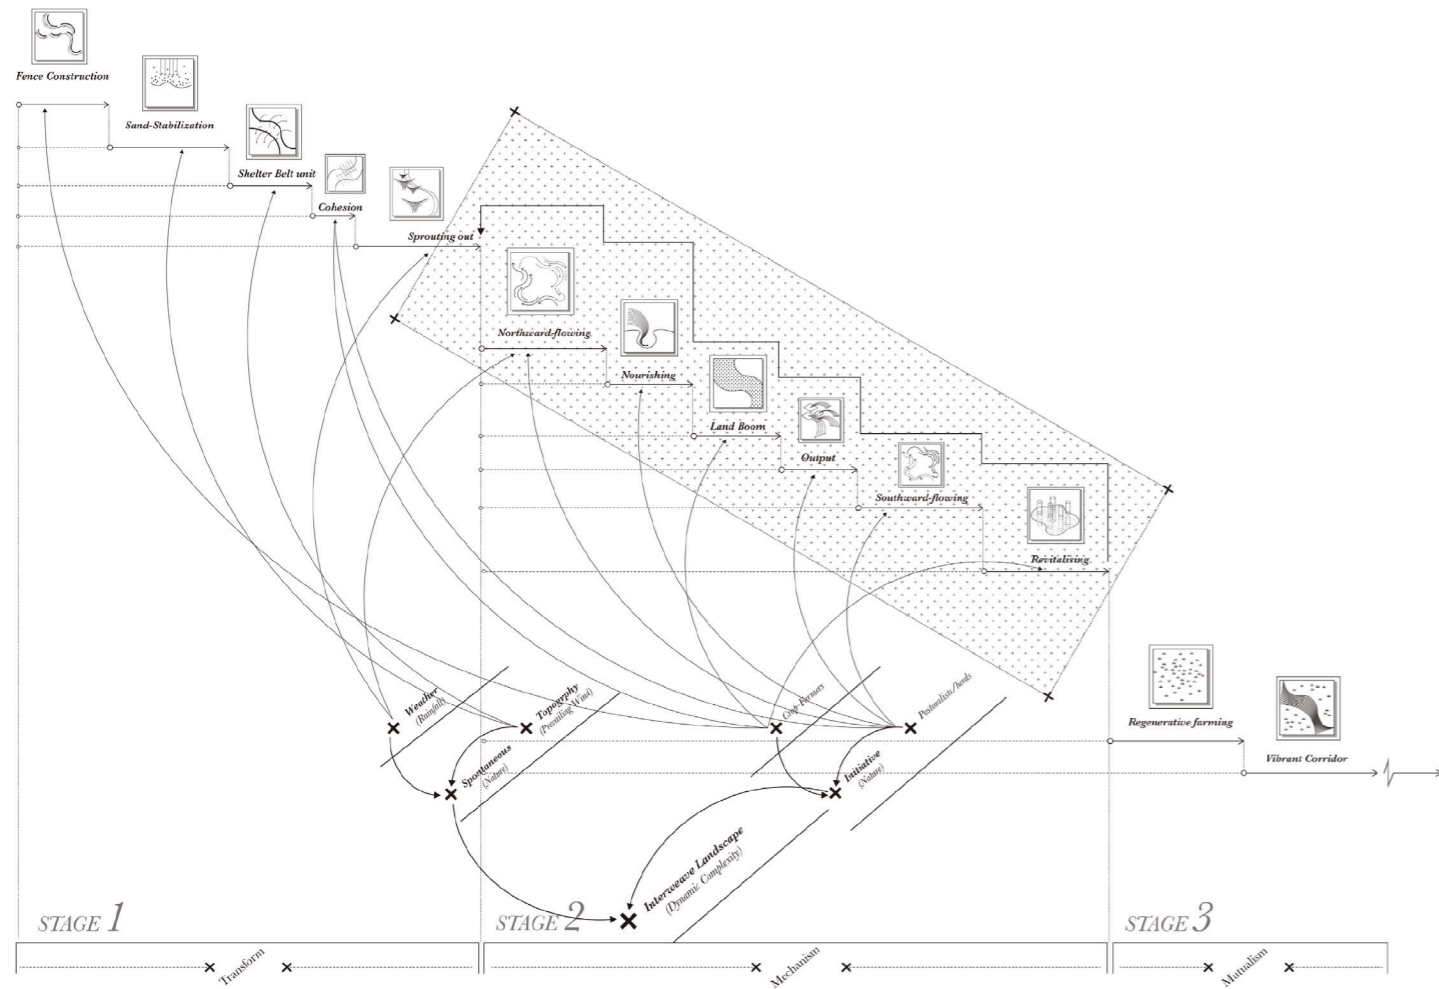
Fence Construction

Sand-Stabilization

Shelter Belt unit

Cohesion

Sprouting out

Northward-flowing

Nourishing

Land Boom

Output

Southward-flowing

Revitalising

Regenerative farming

Vibrant Corridor

Weather (Rainfall)

Topography (Prevailing Wind)

Crop Farmers

Pastoralists/herds

Spontaneous (Nature)

Initiative (Nature)

Interweave Landscape (Dynamic Complexity)

STAGE 1

STAGE 2

STAGE 3

Transform

Mechanism

Mutualism